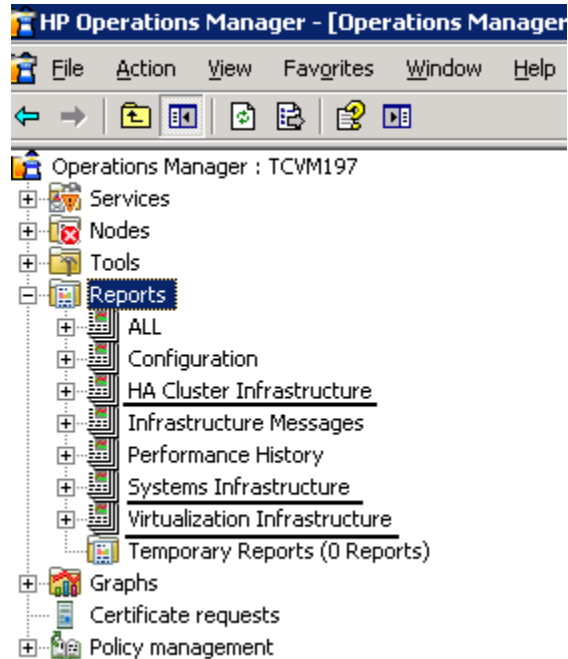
HP Operations Manager - [Operations Manager

File Action View Favorites Window Help

Operations Manager : TCVM197
Services
Nodes
Tools
Reports
ALL
Configuration
HA Cluster Infrastructure
Infrastructure Messages
Performance History
Systems Infrastructure
Virtualization Infrastructure
Temporary Reports (0 Reports)
Graphs
Certificate requests
Policy management